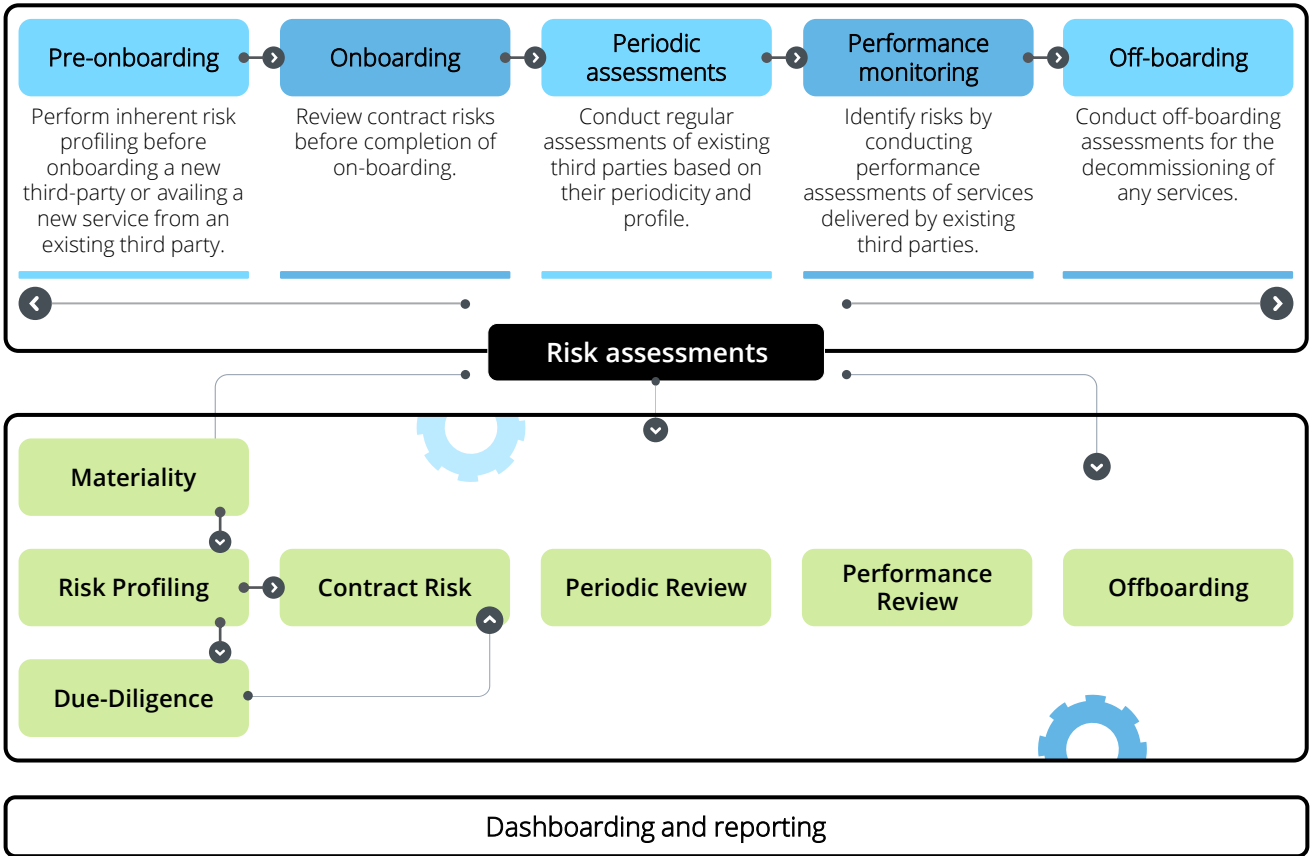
Pre-onboarding

Perform inherent risk profiling before onboarding a new third-party or availing a new service from an existing third party.

Onboarding

Review contract risks before completion of on-boarding.

Periodic assessments

Conduct regular assessments of existing third parties based on their periodicity and profile.

Performance monitoring

Identify risks by conducting performance assessments of services delivered by existing third parties.

Off-boarding

Conduct off-boarding assessments for the decommissioning of any services.

Risk assessments

Materiality

Risk Profiling

Contract Risk

Due-Diligence

Periodic Review

Performance Review

Offboarding

Dashboarding and reporting